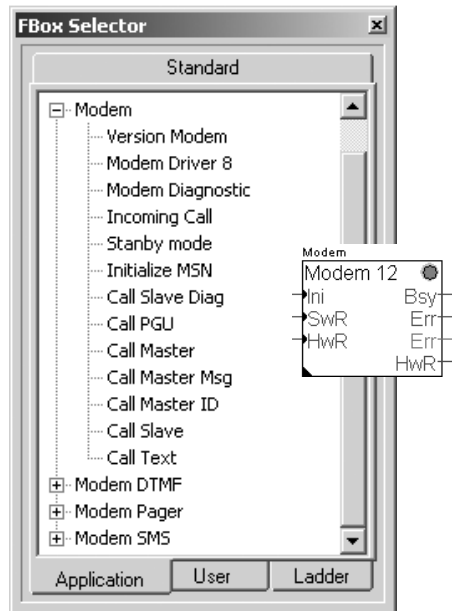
FBox Selector

Standard

Modem
Version Modem
Modem Driver 8
Modem Diagnostic
Incoming Call
Stanby mode
Initialize MSN
Call Slave Diag
Call PGU
Call Master
Call Master Msg
Call Master ID
Call Slave
Call Text
Modem DTMF
Modem Pager
Modem SMS

Modem
Modem 12
Ini
SwR
HwR
Bsy
Err
Err
HwR

Application
User
Ladder